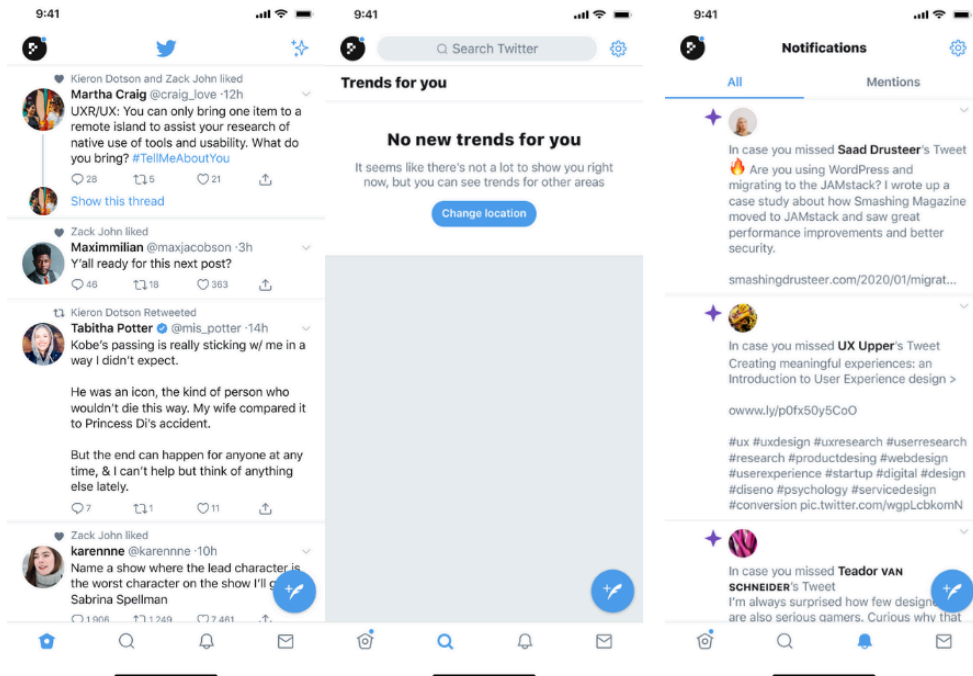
9:41

Kieron Dotson and Zack John liked

Martha Craig @craig_love ·12h

UXR/UX: You can only bring one item to a remote island to assist your research of native use of tools and usability. What do you bring? #TellMeAboutYou

28 5 21

Show this thread

Zack John liked

Maximmilian @maxjacobson ·3h

Y'all ready for this next post?

46 18 363

Kieron Dotson Retweeted

Tabitha Potter @mis_potter ·14h

Kobe's passing is really sticking w/ me in a way I didn't expect.

He was an icon, the kind of person who wouldn't die this way. My wife compared it to Princess Di's accident.

But the end can happen for anyone at any time, & I can't help but think of anything else lately.

7 1 11

Zack John liked

karennne @karennne ·10h

Name a show where the lead character is the worst character on the show I'll g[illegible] Sabrina Spellman

1,906 1,249 2,461

9:41

Search Twitter

Trends for you

No new trends for you

It seems like there's not a lot to show you right now, but you can see trends for other areas

Change location

9:41

Notifications

All

Mentions

In case you missed Saad Drusteer's Tweet

🔥 Are you using WordPress and migrating to the JAMstack? I wrote up a case study about how Smashing Magazine moved to JAMstack and saw great performance improvements and better security.

smashingdrusteer.com/2020/01/migrat...

In case you missed UX Upper's Tweet

Creating meaningful experiences: an Introduction to User Experience design >

owww.ly/p0fx50y5CoO

#ux #uxdesign #uxresearch #userresearch #research #productdesing #webdesign #userexperience #startup #digital #design #diseno #psychology #servicedesign #conversion pic.twitter.com/wgpLcbkomN

In case you missed Teador VAN SCHNEIDER's Tweet

I'm always surprised how few designe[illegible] are also serious gamers. Curious why that